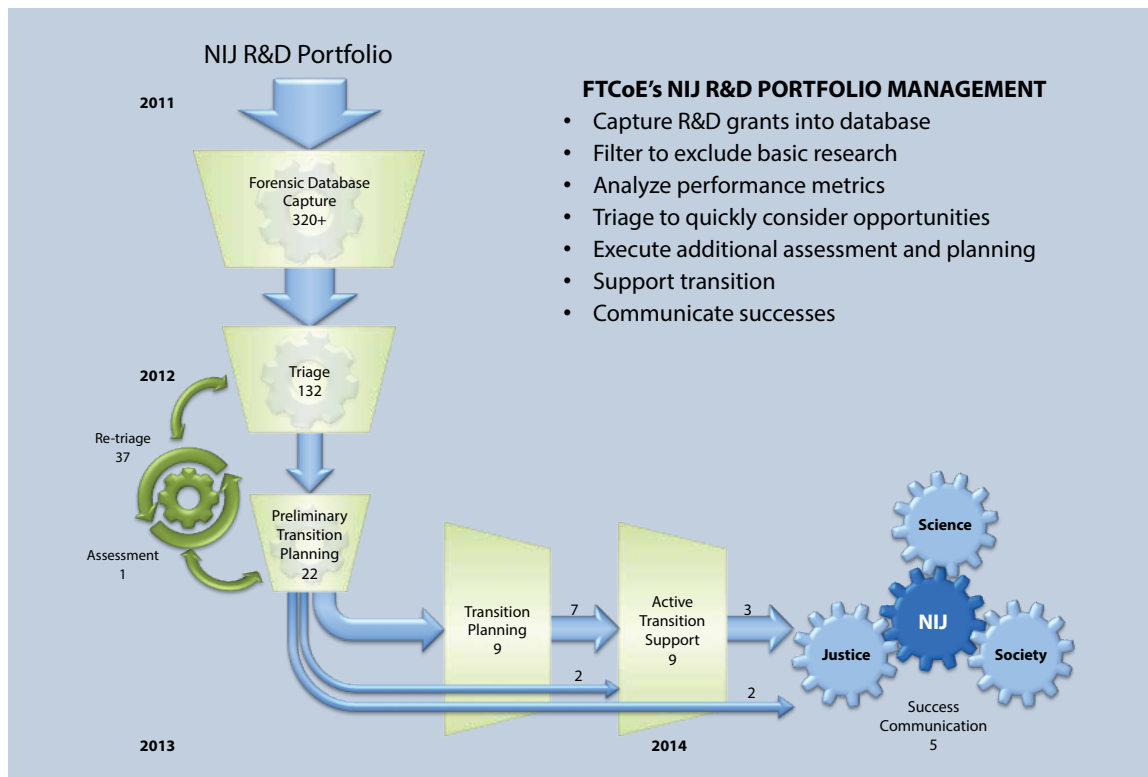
NIJ R&D Portfolio

2011

FTCoE's NIJ R&D PORTFOLIO MANAGEMENT

- Capture R&D grants into database
- Filter to exclude basic research
- Analyze performance metrics
- Triage to quickly consider opportunities
- Execute additional assessment and planning
- Support transition
- Communicate successes

Forensic Database Capture 320+

2012

Triage 132

Re-triage 37

Assessment 1

Preliminary Transition Planning 22

Transition Planning 9

7

Active Transition Support 9

3

2

2

Science

NIJ

Justice

Society

Success Communication 5

2013

2014